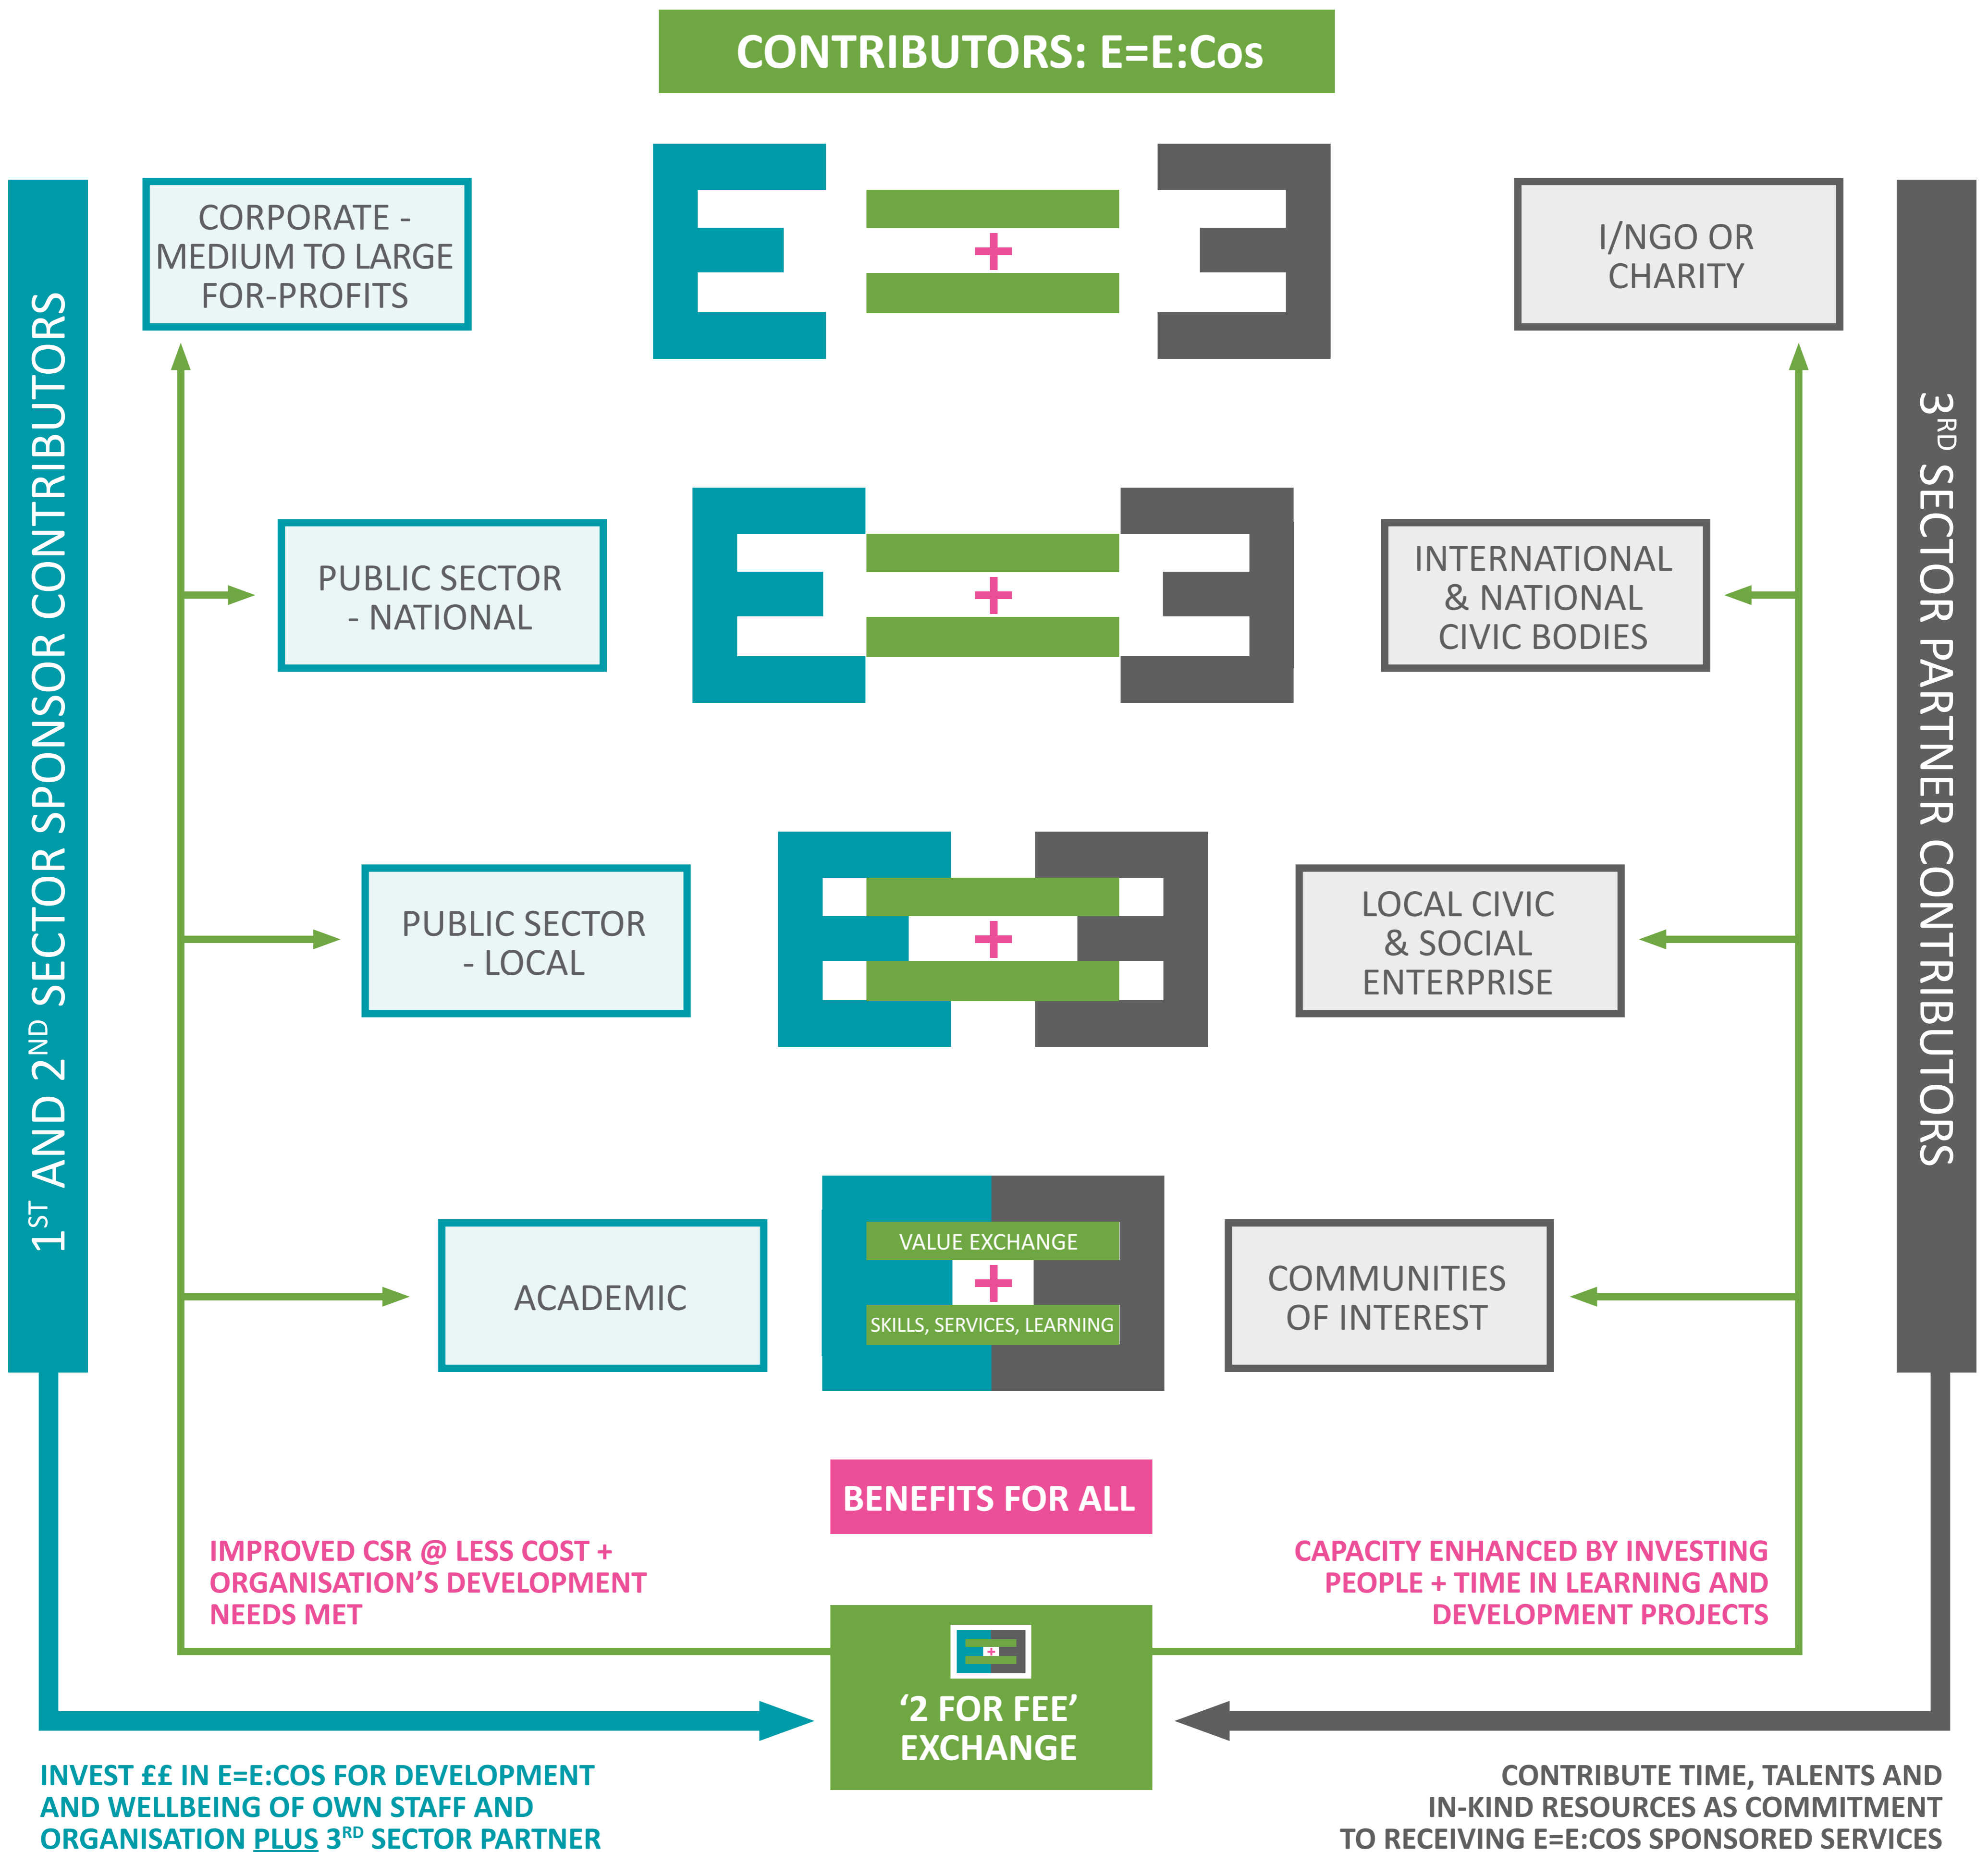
CONTRIBUTORS: E=E:Cos

$1^{ST}$ AND $2^{ND}$ SECTOR SPONSOR CONTRIBUTORS

CORPORATE - MEDIUM TO LARGE FOR-PROFITS

+

I/NGO OR CHARITY

$3^{RD}$ SECTOR PARTNER CONTRIBUTORS

PUBLIC SECTOR - NATIONAL

+

INTERNATIONAL & NATIONAL CIVIC BODIES

PUBLIC SECTOR - LOCAL

+

LOCAL CIVIC & SOCIAL ENTERPRISE

ACADEMIC

VALUE EXCHANGE

+

SKILLS, SERVICES, LEARNING

COMMUNITIES OF INTEREST

BENEFITS FOR ALL

IMPROVED CSR @ LESS COST + ORGANISATION'S DEVELOPMENT NEEDS MET

CAPACITY ENHANCED BY INVESTING PEOPLE + TIME IN LEARNING AND DEVELOPMENT PROJECTS

'2 FOR FEE' EXCHANGE

INVEST ££ IN E=E:COS FOR DEVELOPMENT AND WELLBEING OF OWN STAFF AND ORGANISATION PLUS $3^{RD}$ SECTOR PARTNER

CONTRIBUTE TIME, TALENTS AND IN-KIND RESOURCES AS COMMITMENT TO RECEIVING E=E:COS SPONSORED SERVICES